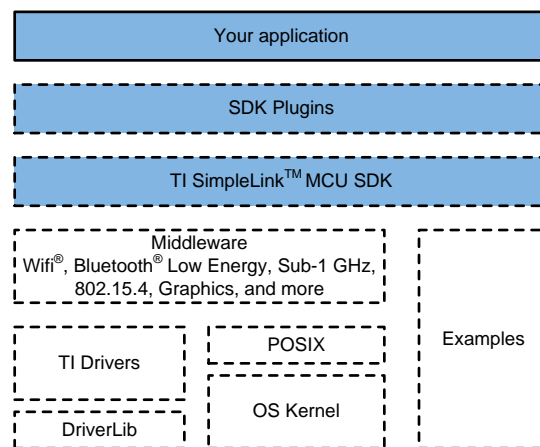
Your application

SDK Plugins

TI SimpleLink$^{TM}$ MCU SDK

Middleware
Wifi$^{®}$, Bluetooth$^{®}$ Low Energy, Sub-1 GHz, 802.15.4, Graphics, and more

Examples

TI Drivers

POSIX

OS Kernel

DriverLib